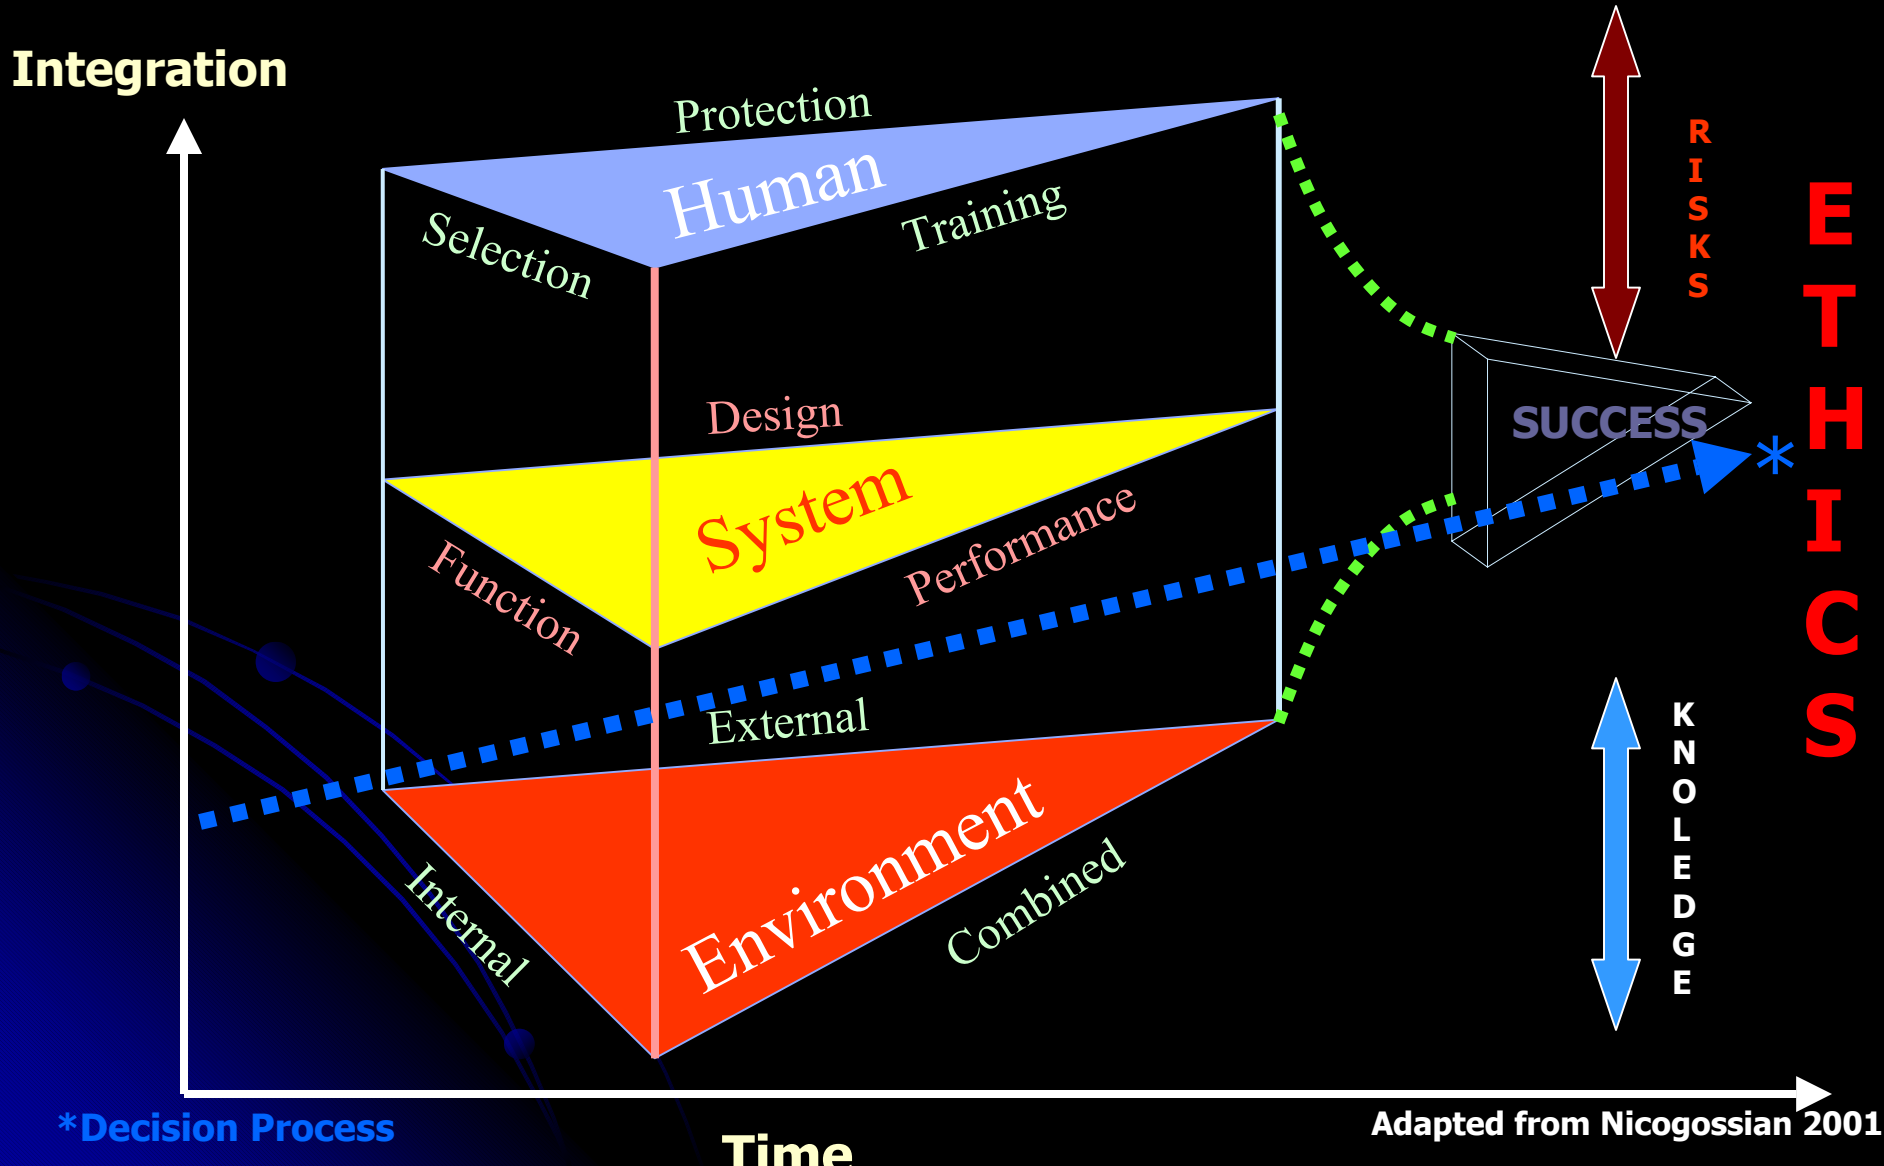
Integration

Protection

Human

Selection

Training

Design

System

Function

Performance

External

Environment

Internal

Combined

SUCCESS

*

R I S K S

E T H I C S

K N O L E D G E

*Decision Process

Time

Adapted from Nicogossian 2001